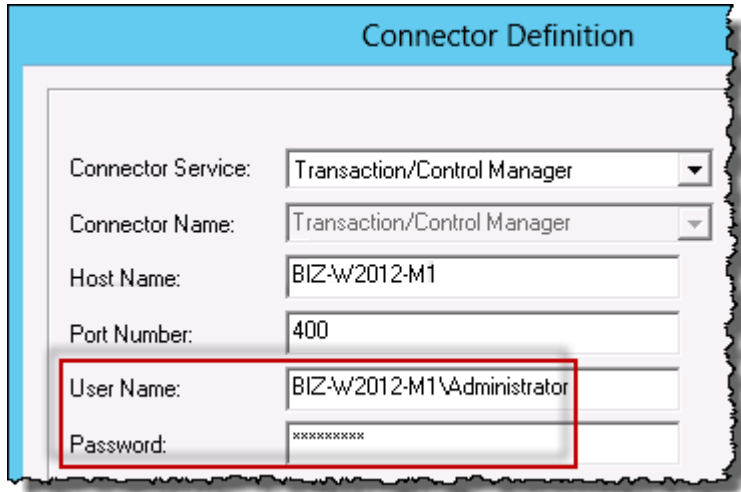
Connector Definition

Connector Service: Transaction/Control Manager

Connector Name: Transaction/Control Manager

Host Name: BIZ-W2012-M1

Port Number: 400

User Name: BIZ-W2012-M1\Administrator

Password: *********